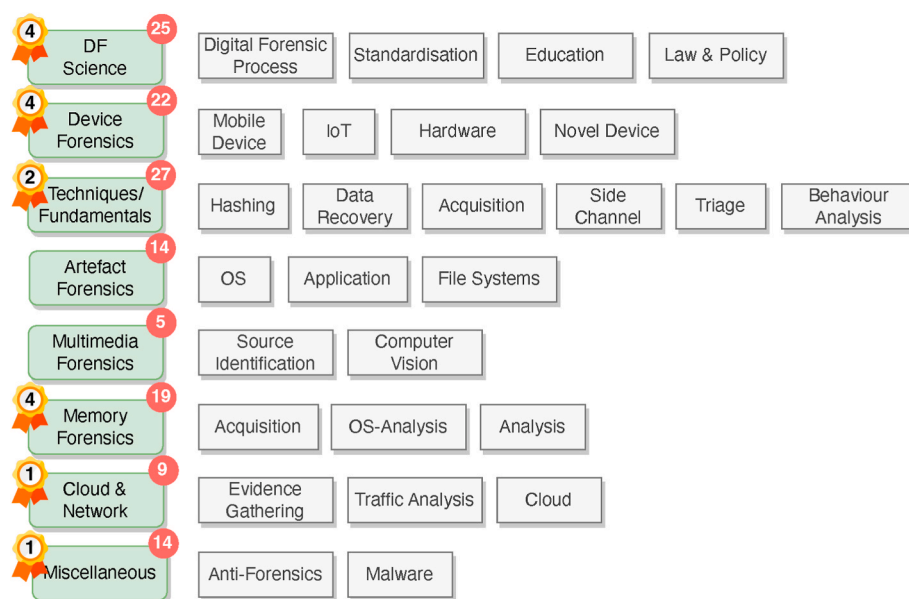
4 DF Science 25
Digital Forensic Process | Standardisation | Education | Law & Policy

4 Device Forensics 22
Mobile Device | IoT | Hardware | Novel Device

2 Techniques/ Fundamentals 27
Hashing | Data Recovery | Acquisition | Side Channel | Triage | Behaviour Analysis

Artefact Forensics 14
OS | Application | File Systems

Multimedia Forensics 5
Source Identification | Computer Vision

4 Memory Forensics 19
Acquisition | OS-Analysis | Analysis

1 Cloud & Network 9
Evidence Gathering | Traffic Analysis | Cloud

1 Miscellaneous 14
Anti-Forensics | Malware